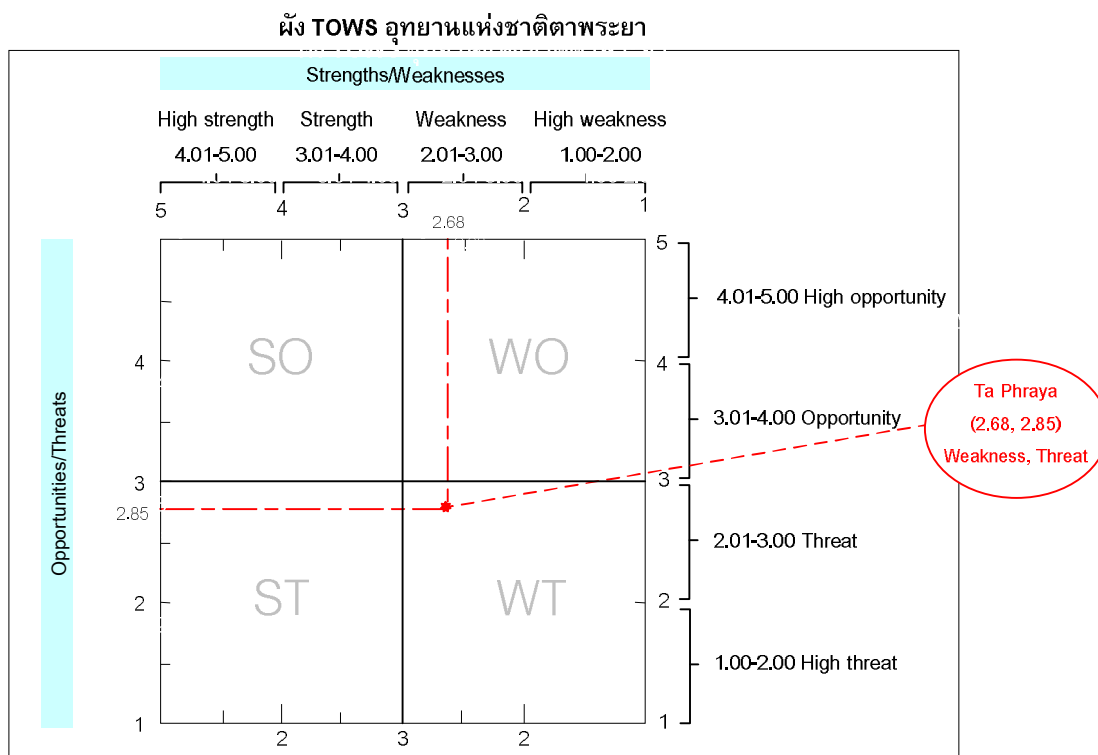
ผัง TOWS อุทยานแห่งชาติตาพระยา

Strengths/Weaknesses

High strength 4.01-5.00

Strength 3.01-4.00

Weakness 2.01-3.00

High weakness 1.00-2.00

5 4 3 2 1

2.68

5

4.01-5.00 High opportunity

4

SO

WO

Ta Phraya (2.68, 2.85) Weakness, Threat

3.01-4.00 Opportunity

Opportunities/Threats

3

3

2.85

2.01-3.00 Threat

ST

WT

2

2

1.00-2.00 High threat

1

2 3 2

1